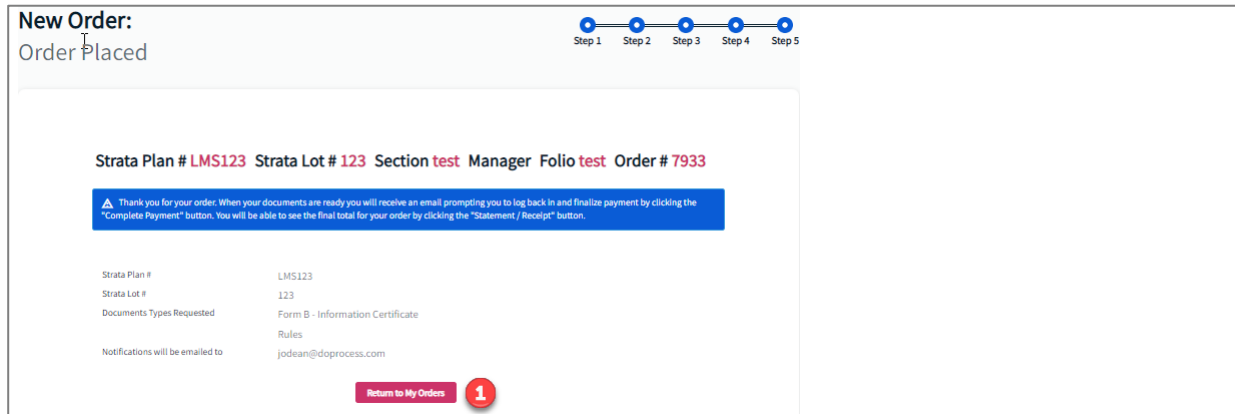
New Order:
Order Placed

Step 1 Step 2 Step 3 Step 4 Step 5

Strata Plan # LMS123 Strata Lot # 123 Section test Manager Folio test Order # 7933

Thank you for your order. When your documents are ready you will receive an email prompting you to log back in and finalize payment by clicking the "Complete Payment" button. You will be able to see the final total for your order by clicking the "Statement / Receipt" button.

| | |
|---|---|
| Strata Plan # | LMS123 |
| Strata Lot # | 123 |
| Documents Types Requested | Form B - Information Certificate |
| | Rules |
| Notifications will be emailed to | jodean@doprocess.com |

Return to My Orders

1